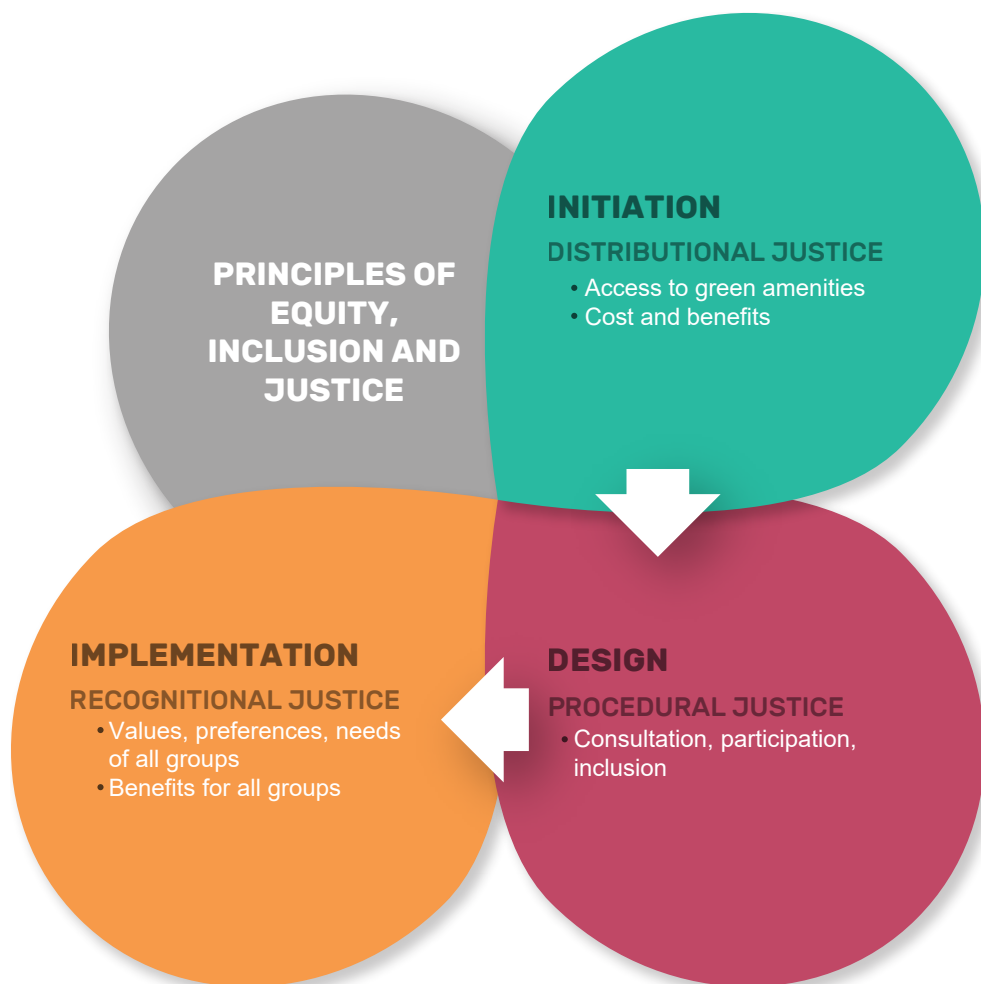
PRINCIPLES OF EQUITY, INCLUSION AND JUSTICE

INITIATION

DISTRIBUTIONAL JUSTICE

• Access to green amenities
• Cost and benefits

DESIGN

PROCEDURAL JUSTICE

• Consultation, participation, inclusion

IMPLEMENTATION

RECOGNITIONAL JUSTICE

• Values, preferences, needs of all groups
• Benefits for all groups